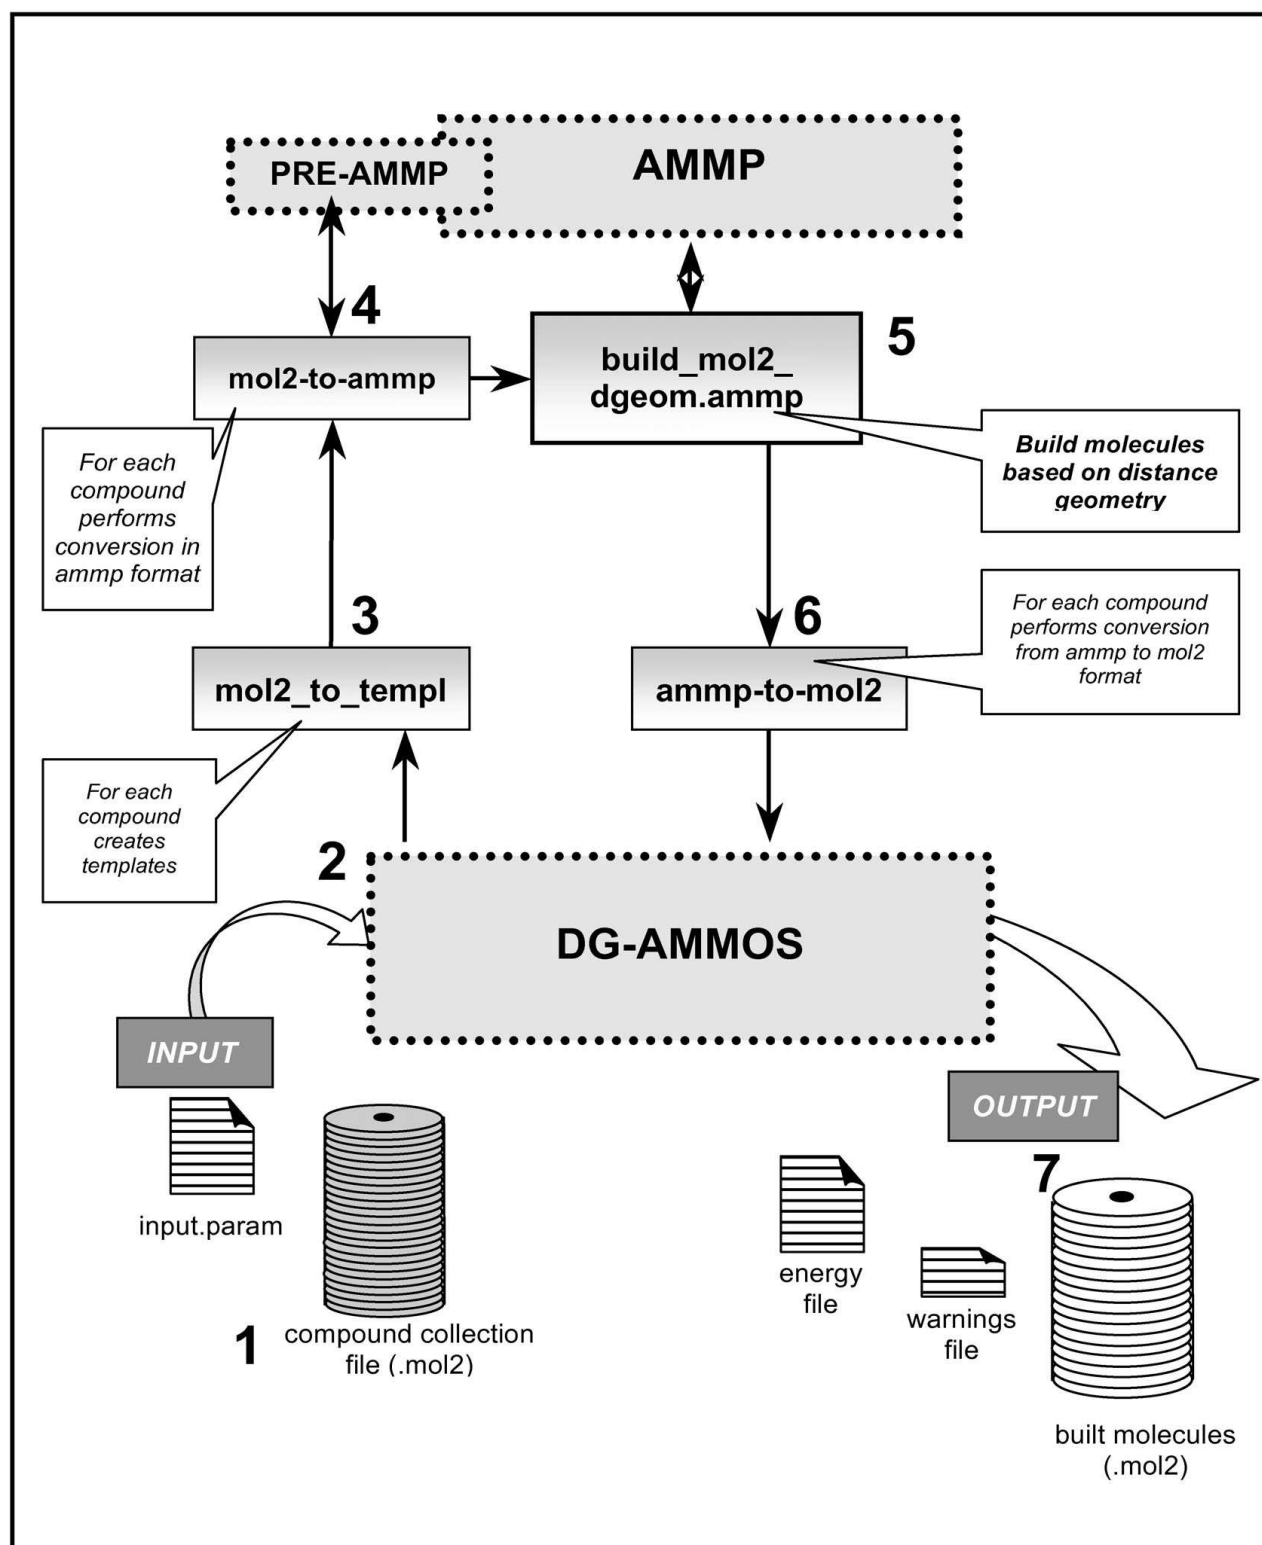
PRE-AMMP

AMMP

4

mol2-to-ammp

build_mol2_
dgeom.ammp

5

For each compound performs conversion in ammp format

Build molecules based on distance geometry

3

6

For each compound performs conversion from ammp to mol2 format

mol2_to_templ

ammp-to-mol2

For each compound creates templates

2

DG-AMMOS

INPUT

OUTPUT

input.param

7

energy file

warnings file

1

compound collection file (.mol2)

built molecules (.mol2)